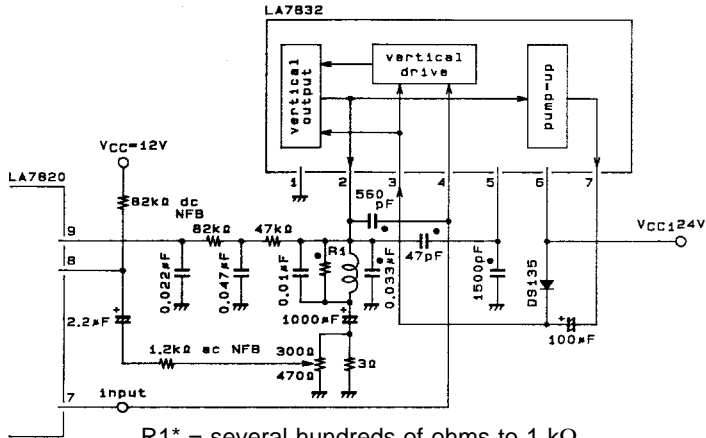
LA7832

vertical output

vertical drive

pump-up

Vcc=12V

LA7820

82kΩ dc NFB

1 2 3 4 5 6 7

560 pF

Vcc124V

9

82kΩ

47kΩ

R1

47pF

8

0.022μF

0.047μF

0.01μF

0.033μF

1500pF

DS135

2.2μF

1000μF

100μF

1.2kΩ ac NFB

300Ω

470Ω

3Ω

7

input

R1* = several hundreds of ohms to 1 kΩ